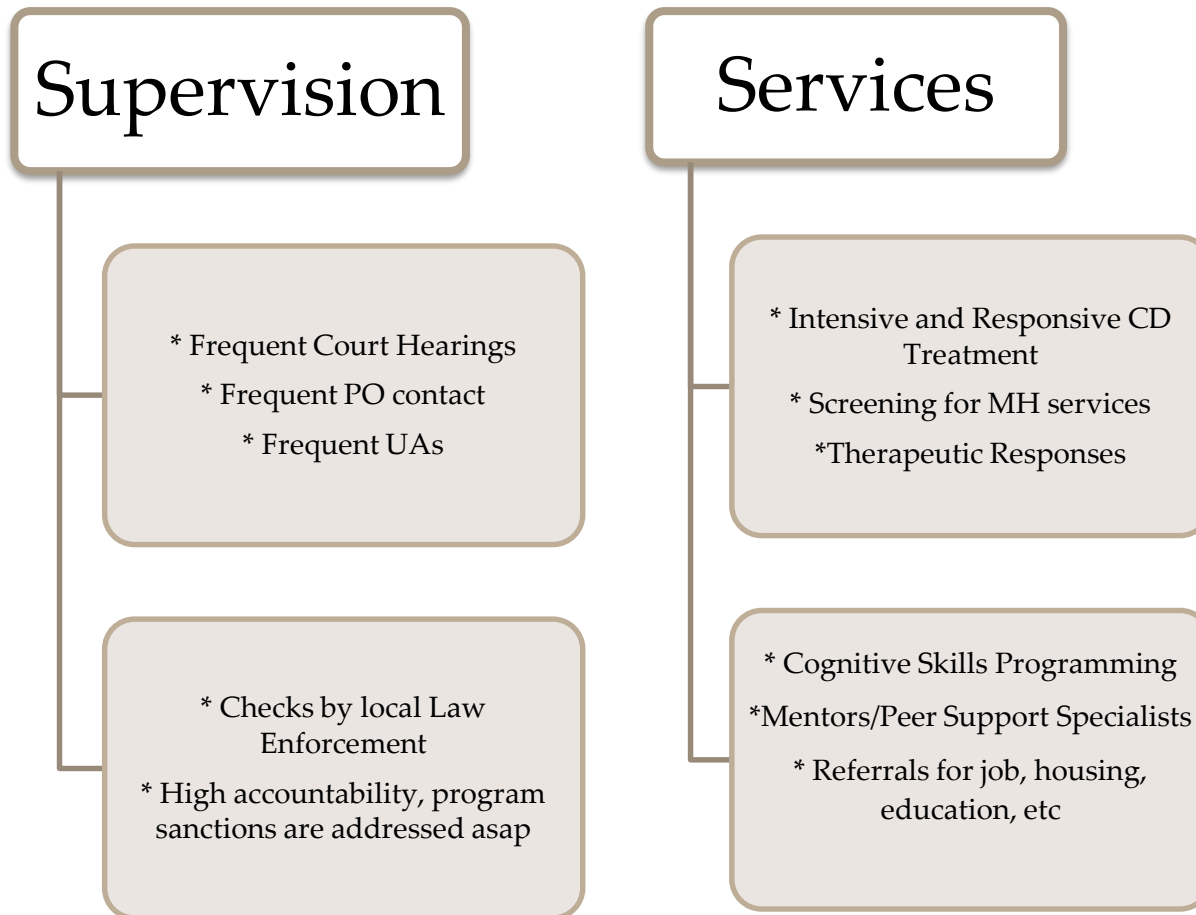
Supervision

* Frequent Court Hearings
* Frequent PO contact
* Frequent UAs

* Checks by local Law Enforcement
* High accountability, program sanctions are addressed asap

Services

* Intensive and Responsive CD Treatment
* Screening for MH services
*Therapeutic Responses

* Cognitive Skills Programming
*Mentors/Peer Support Specialists
* Referrals for job, housing, education, etc